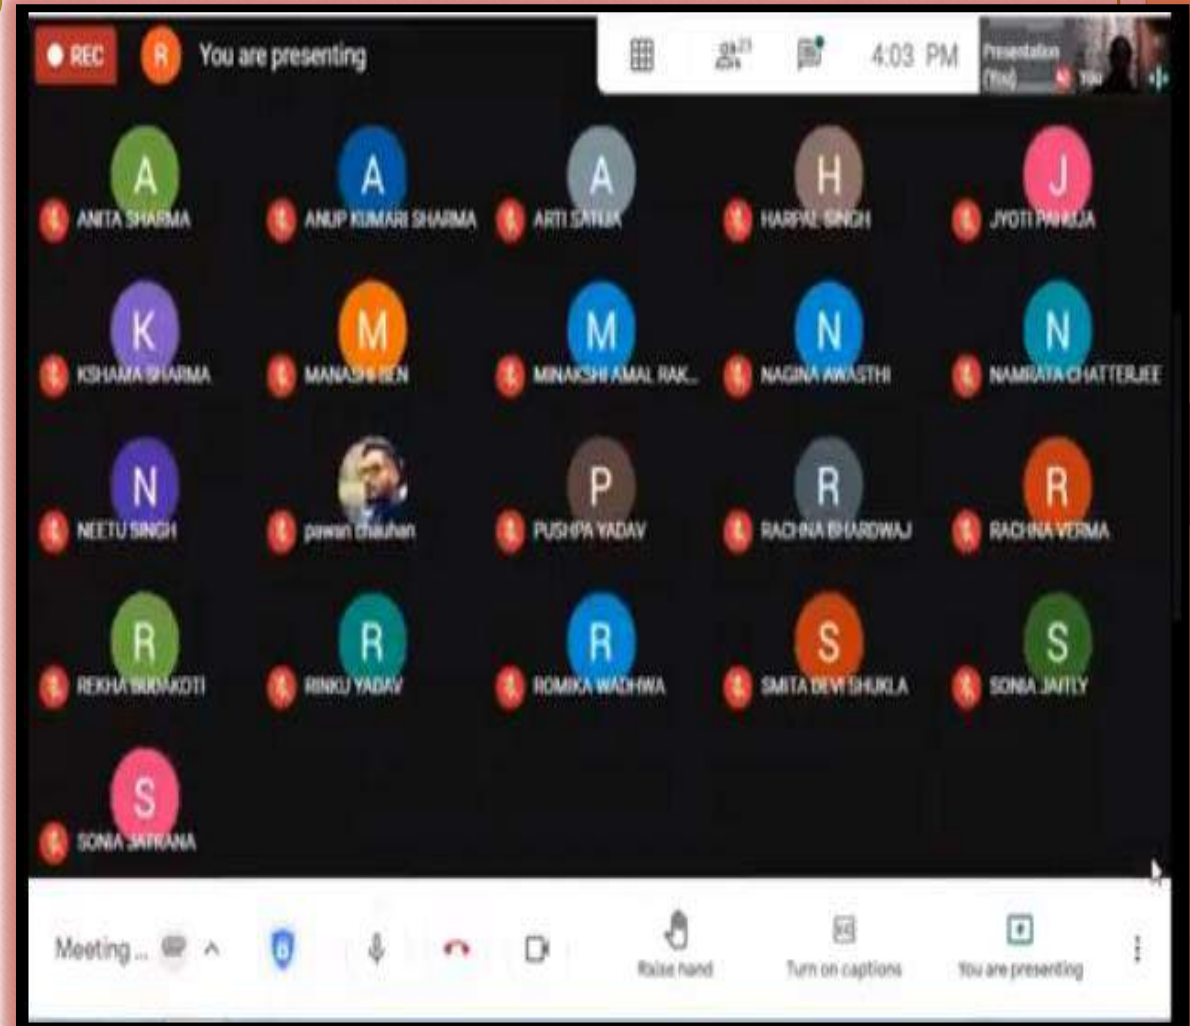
REC R You are presenting

4:03 PM Presentation (You) You

A ANITA SHARMA
A ANUP KUMARI SHARMA
A ARTI SAHNI
H HARPAL SINGH
J JYOTI PAHUJA

K KSHAMA SHARMA
M MANASHI SEN
M MINAKSHI AMAL RAK...
N NAGINA AWASTHI
N NAMRATA CHATTERJEE

N NEETU SINGH
pawan chauhan
P PUSHPA YADAV
R RACHNA BHARDWAJ
R RACHNA VERMA

R REKHA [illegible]
R RINKU YADAV
R ROMIKA WADHWA
S SMITA DEVI SHUKLA
S SONIA JAITLY

S SONIA JATRANA

Meeting ... ^

Raise hand
Turn on captions
You are presenting